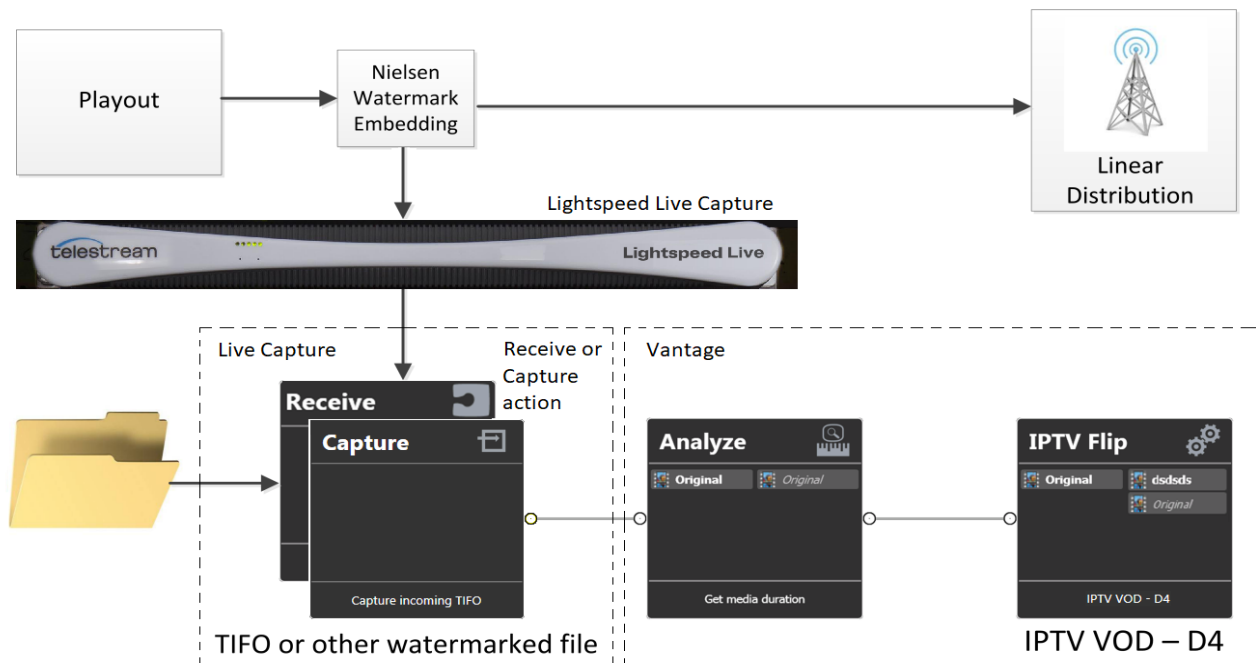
Playout

Nielsen Watermark Embedding

Linear Distribution

Lightspeed Live Capture

telestream

Lightspeed Live

Live Capture

Receive or Capture action

Vantage

Receive

Capture

Capture incoming TIFO

Analyze

Original

Original

Get media duration

IPTV Flip

Original

dsdsds

Original

IPTV VOD - D4

TIFO or other watermarked file

IPTV VOD – D4